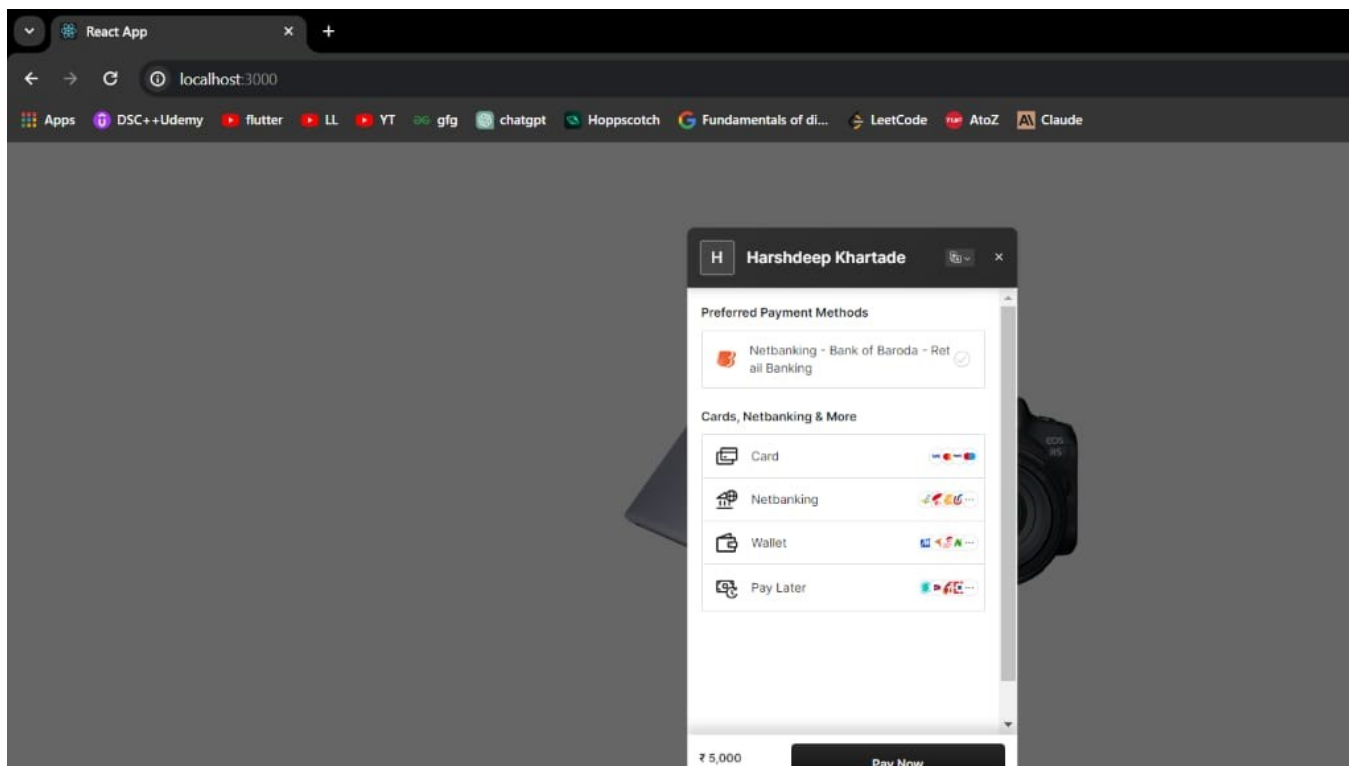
React App

localhost:3000

Apps DSC++Udemy flutter LL YT gfg chatgpt Hoppscotch Fundamentals of di... LeetCode AtoZ Claude

H Harshdeep Khartade

Preferred Payment Methods

Netbanking - Bank of Baroda - Retail Banking

Cards, Netbanking & More

Card

Netbanking

Wallet

Pay Later

₹ 5,000

Pay Now